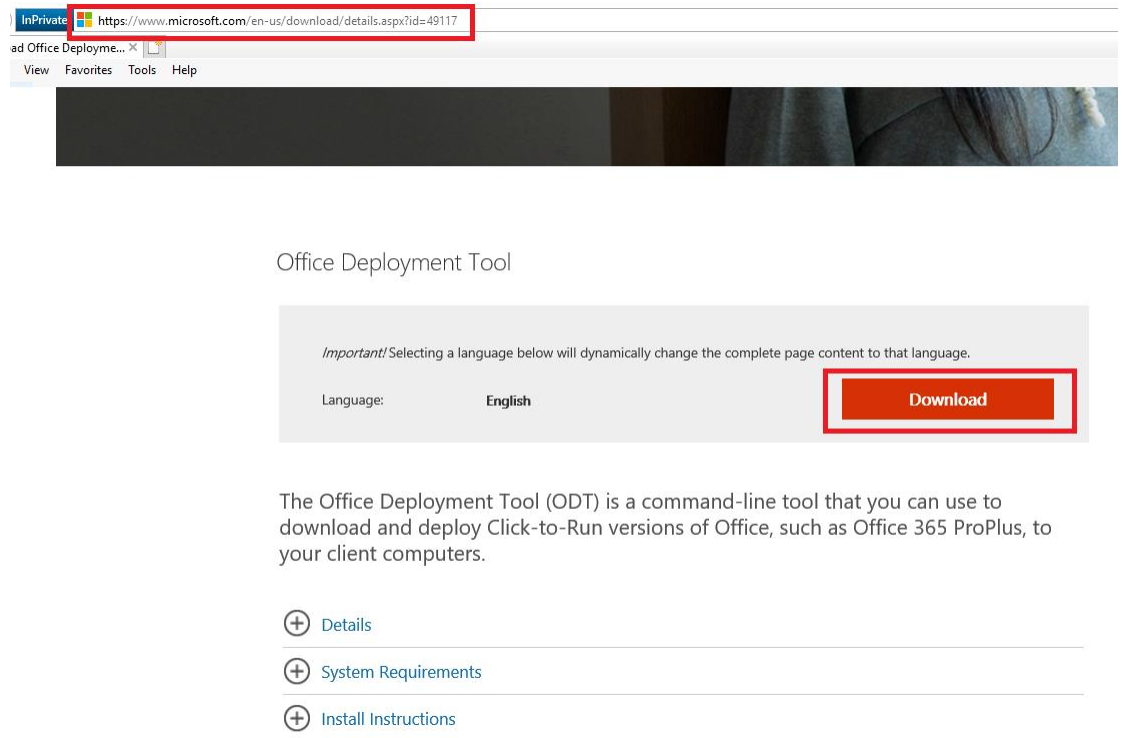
InPrivate https://www.microsoft.com/en-us/download/details.aspx?id=49117

ad Office Deployme... ×

View Favorites Tools Help

Office Deployment Tool

Important! Selecting a language below will dynamically change the complete page content to that language.

Language: English

Download

The Office Deployment Tool (ODT) is a command-line tool that you can use to download and deploy Click-to-Run versions of Office, such as Office 365 ProPlus, to your client computers.

Details

System Requirements

Install Instructions